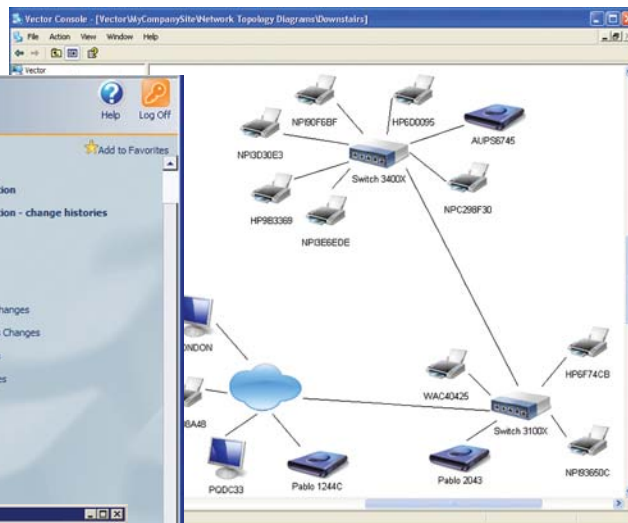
Vector Console - [Vector\MyCompanySite\Network Topology Diagrams\Downstairs]

File Action View Window Help

Vector

Help Log Off

Add to Favorites

tion

tion - change histories

hanges

k Changes

es

NPI90F6BF

HP6D0095

NPI3D30E3

AUPS6745

Switch 3400X

HP9B3369

NPC298F30

NPI3E6EDE

ONDON

BA48

WAC40425

HP6F74CB

Switch 3100X

PQDC33

Pablo 1244C

Pablo 2043

NPI83650C